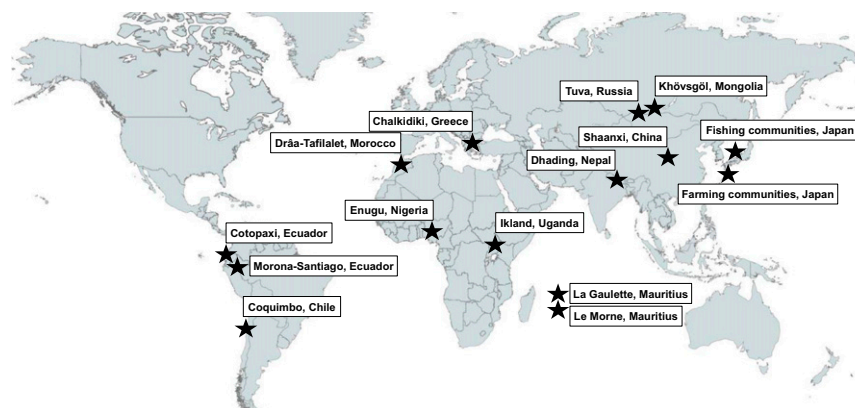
Tuva, Russia
Khövsgöl, Mongolia
Chalkidiki, Greece
Drâa-Tafilalet, Morocco
Shaanxi, China
Fishing communities, Japan
Dhading, Nepal
Farming communities, Japan
Enugu, Nigeria
Ikland, Uganda
Cotopaxi, Ecuador
Morona-Santiago, Ecuador
La Gaulette, Mauritius
Le Morne, Mauritius
Coquimbo, Chile